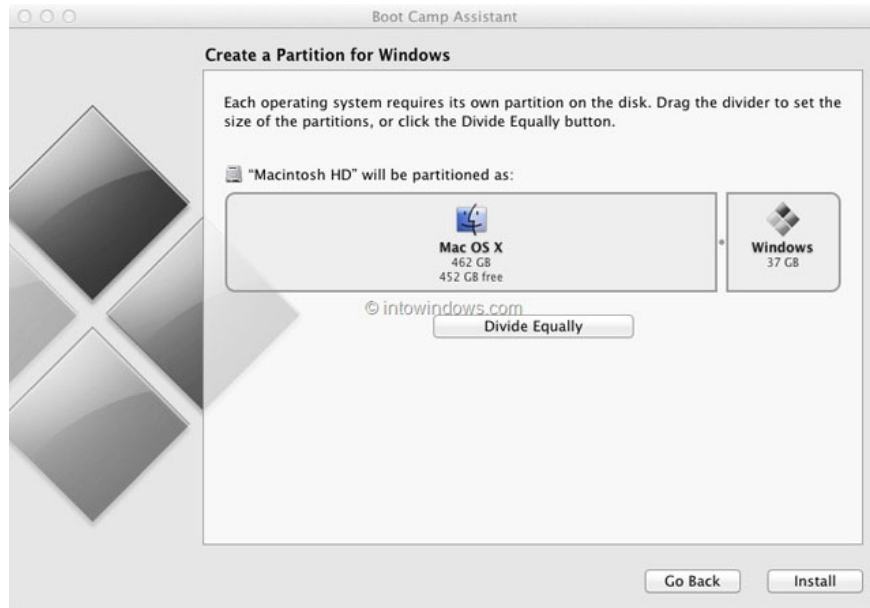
Boot Camp Assistant

Create a Partition for Windows

Each operating system requires its own partition on the disk. Drag the divider to set the size of the partitions, or click the Divide Equally button.

"Macintosh HD" will be partitioned as:

Mac OS X
462 GB
452 GB free

Windows
37 GB

© intowindows.com

Divide Equally

Go Back

Install